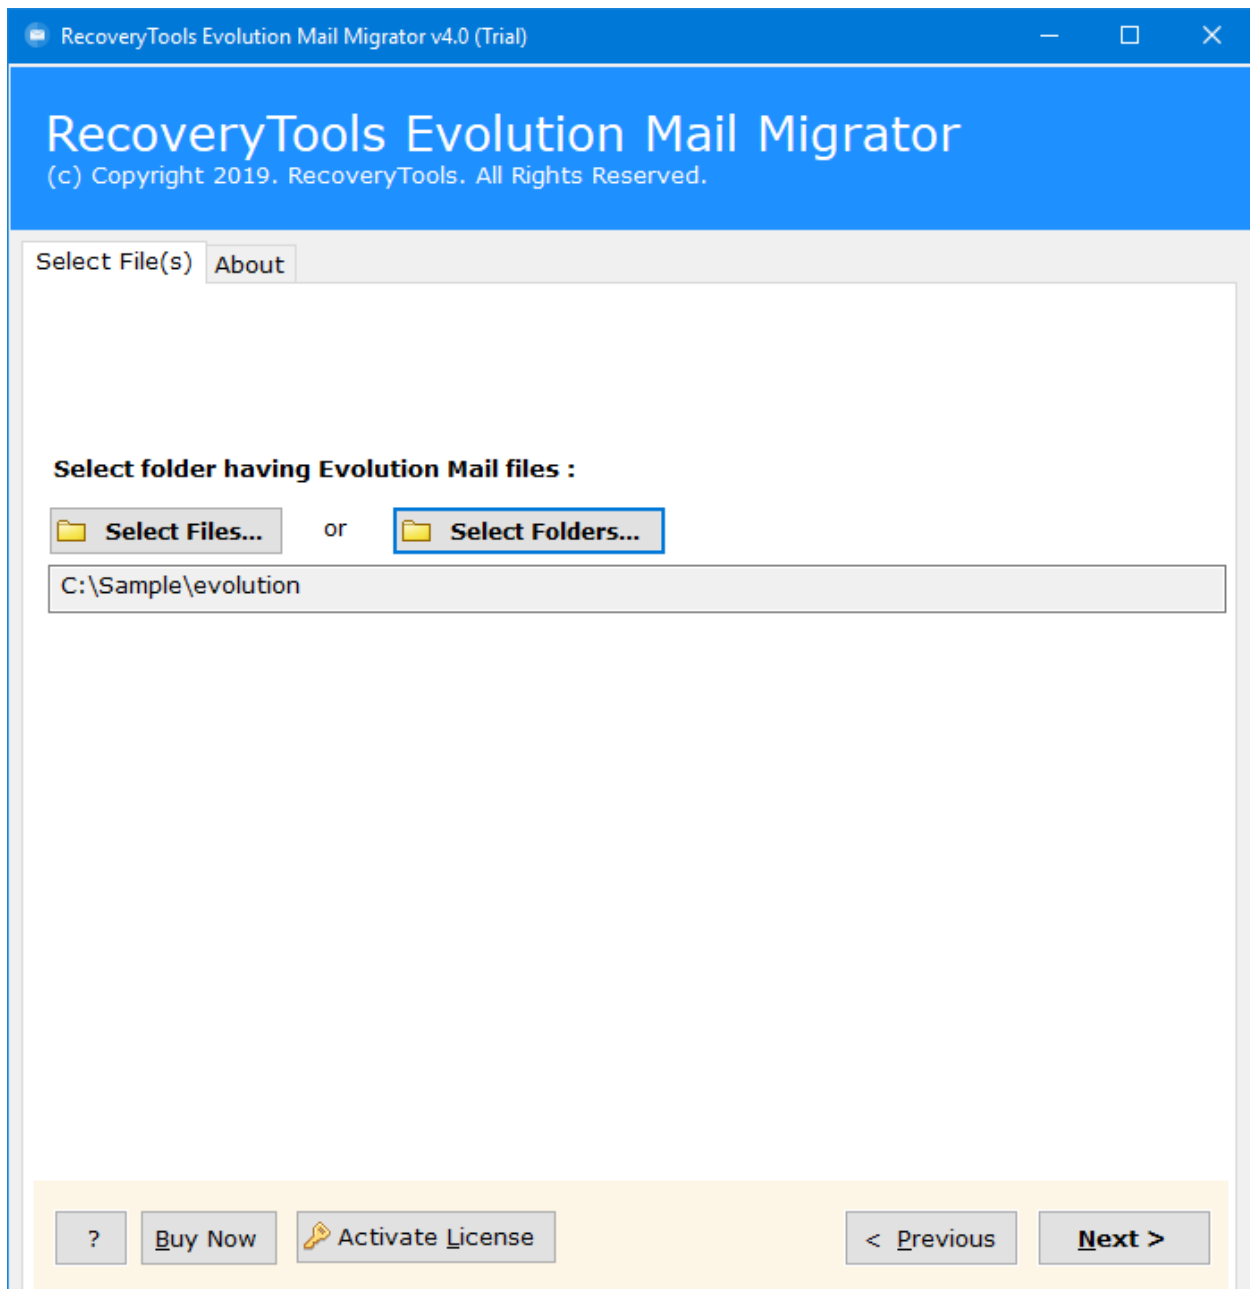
RecoveryTools Evolution Mail Migrator v4.0 (Trial)

RecoveryTools Evolution Mail Migrator
(c) Copyright 2019. RecoveryTools. All Rights Reserved.

Select File(s) About

Select folder having Evolution Mail files :

Select Files... or Select Folders...

C:\Sample\evolution

? Buy Now Activate License < Previous Next >